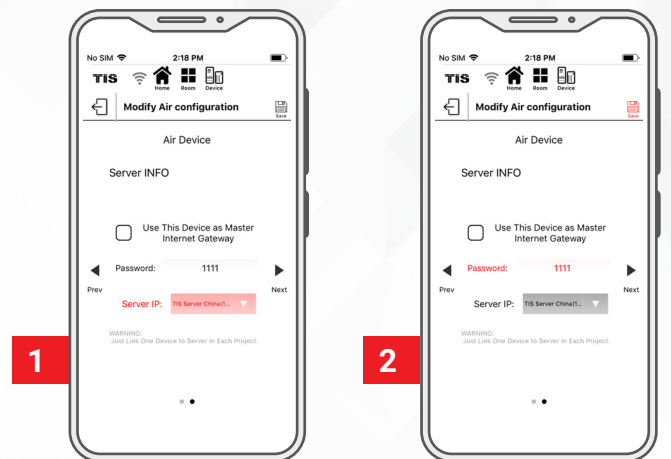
No SIM 2:18 PM

TIS Home Room Device

Modify Air configuration Save

Air Device

Server INFO

Use This Device as Master Internet Gateway

Password: 1111

Prev Next

Server IP: TIS Server China(1...

WARNING: Just Link One Device to Server In Each Project.

1

No SIM 2:18 PM

TIS Home Room Device

Modify Air configuration Save

Air Device

Server INFO

Use This Device as Master Internet Gateway

Password: 1111

Prev Next

Server IP: TIS Server China(1...

WARNING: Just Link One Device to Server In Each Project.

2